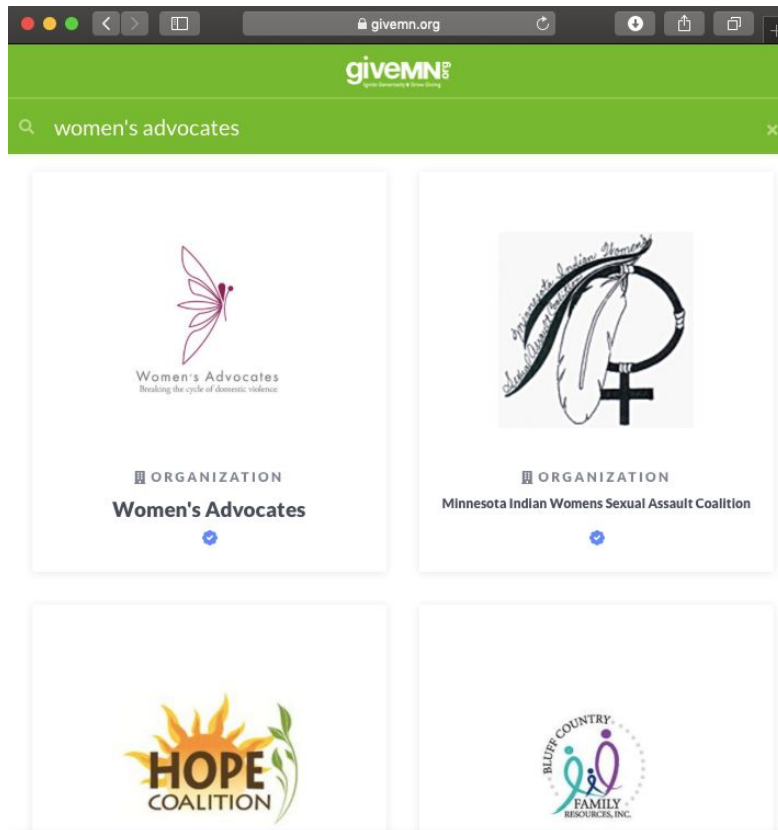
givemn.org

giveMN.org
Ignite Generosity • Grow Giving

women's advocates

Women's Advocates
Breaking the cycle of domestic violence

ORGANIZATION

Women's Advocates

Minnesota Indian Women's Sexual Assault Coalition

ORGANIZATION

Minnesota Indian Womens Sexual Assault Coalition

HOPE COALITION

BLUFF COUNTRY FAMILY RESOURCES, INC.